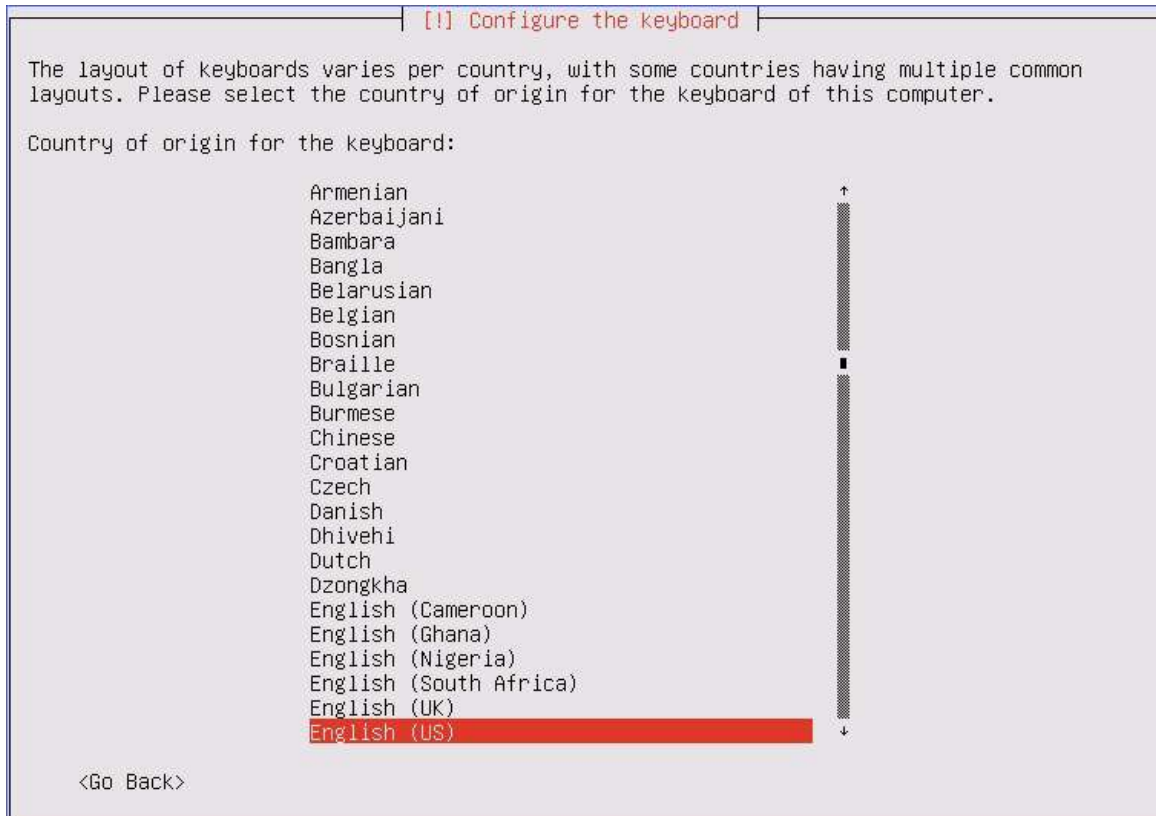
[!] Configure the keyboard

The layout of keyboards varies per country, with some countries having multiple common layouts. Please select the country of origin for the keyboard of this computer.

Country of origin for the keyboard:

Armenian
Azerbaijani
Bambara
Bangla
Belarusian
Belgian
Bosnian
Braille
Bulgarian
Burmese
Chinese
Croatian
Czech
Danish
Dhivehi
Dutch
Dzongkha
English (Cameroon)
English (Ghana)
English (Nigeria)
English (South Africa)
English (UK)
English (US)

<Go Back>